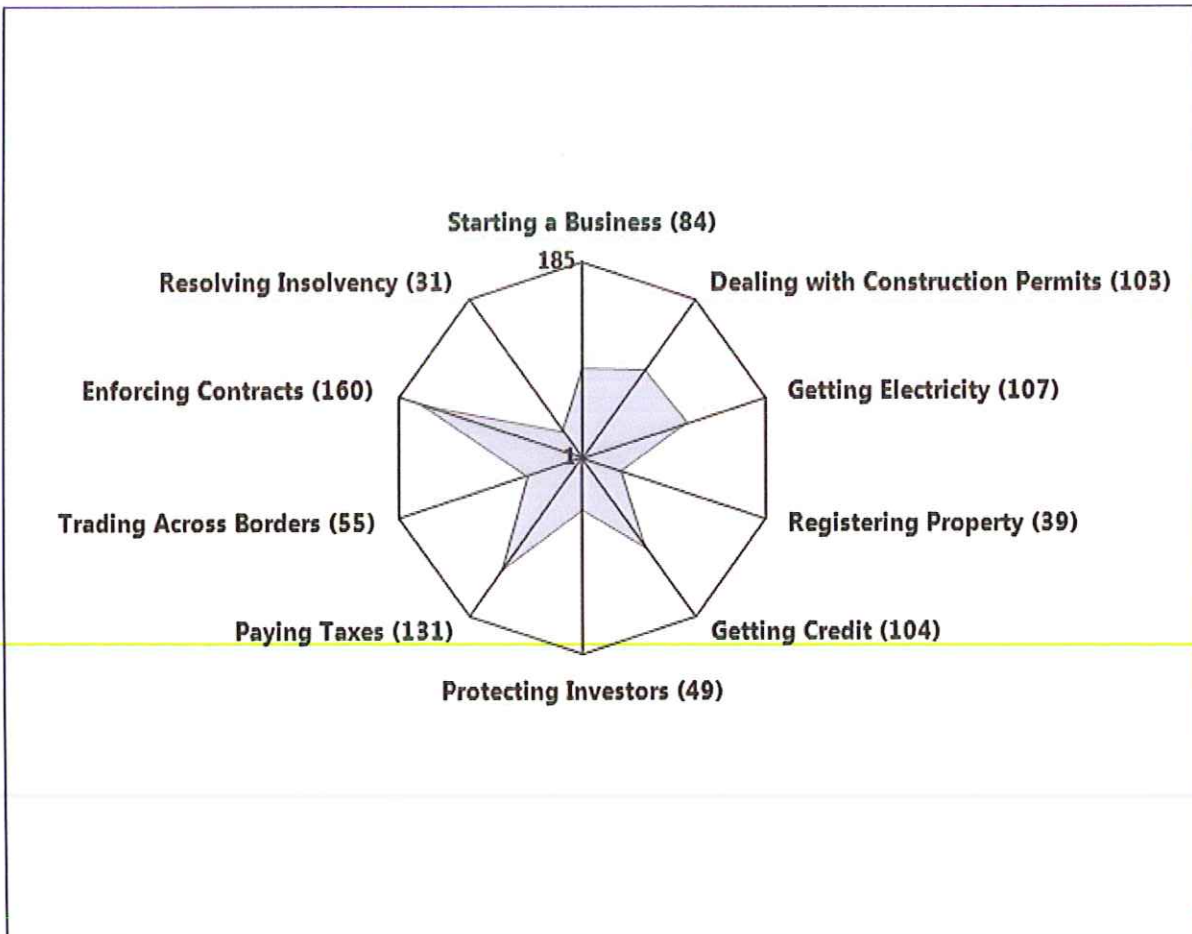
Starting a Business (84)

185

Dealing with Construction Permits (103)

Resolving Insolvency (31)

Enforcing Contracts (160)

Getting Electricity (107)

1

Trading Across Borders (55)

Registering Property (39)

Paying Taxes (131)

Getting Credit (104)

Protecting Investors (49)